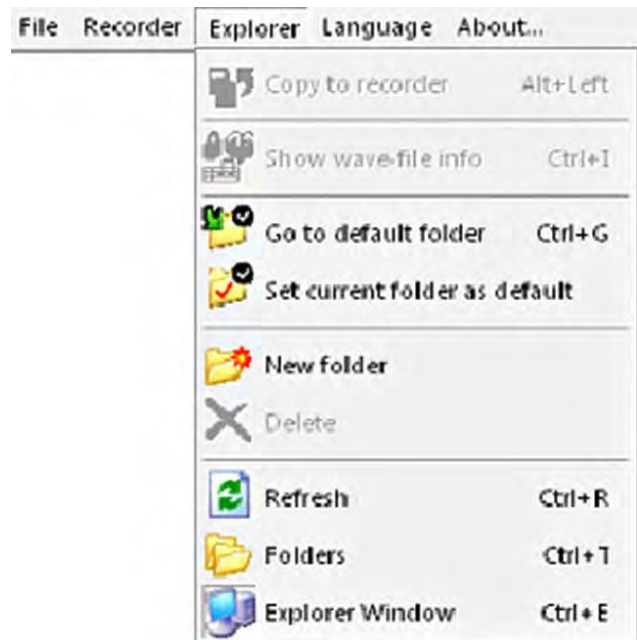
File Recorder Explorer Language About...

Copy to recorder Alt+Left

Show wave-file info Ctrl+I

Go to default folder Ctrl+G

Set current folder as default

New folder

Delete

Refresh Ctrl+R

Folders Ctrl+T

Explorer Window Ctrl+E